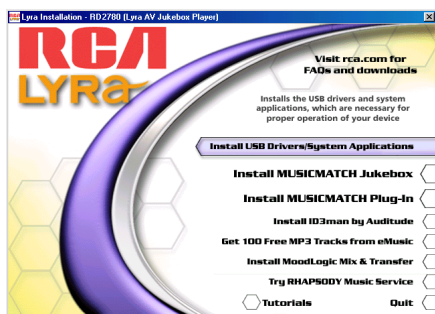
Lyra Installation - RD2780 (Lyra AV Jukebox Player)

RCA
LYRA

Visit rca.com for FAQs and downloads

Installs the USB drivers and system applications, which are necessary for proper operation of your device

Install USB Drivers/System Applications

Install MUSICMATCH Jukebox

Install MUSICMATCH Plug-In

Install ID3man by Auditude

Get 100 Free MP3 Tracks from eMusic

Install MoodLogic Mix & Transfer

Try RHAPSODY Music Service

Tutorials

Quit